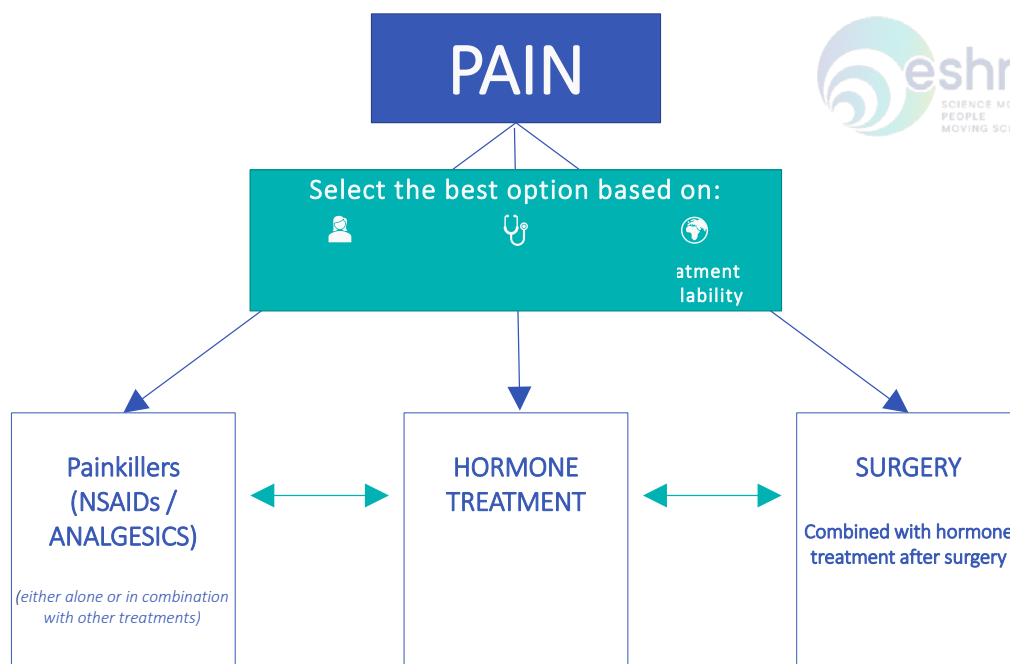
PAIN

eshr
SCIENCE MO
PEOPLE
MOVING SC

Select the best option based on:

atment
lability

Painkillers (NSAIDs / ANALGESICS)

(either alone or in combination with other treatments)

HORMONE TREATMENT

SURGERY

Combined with hormone treatment after surgery